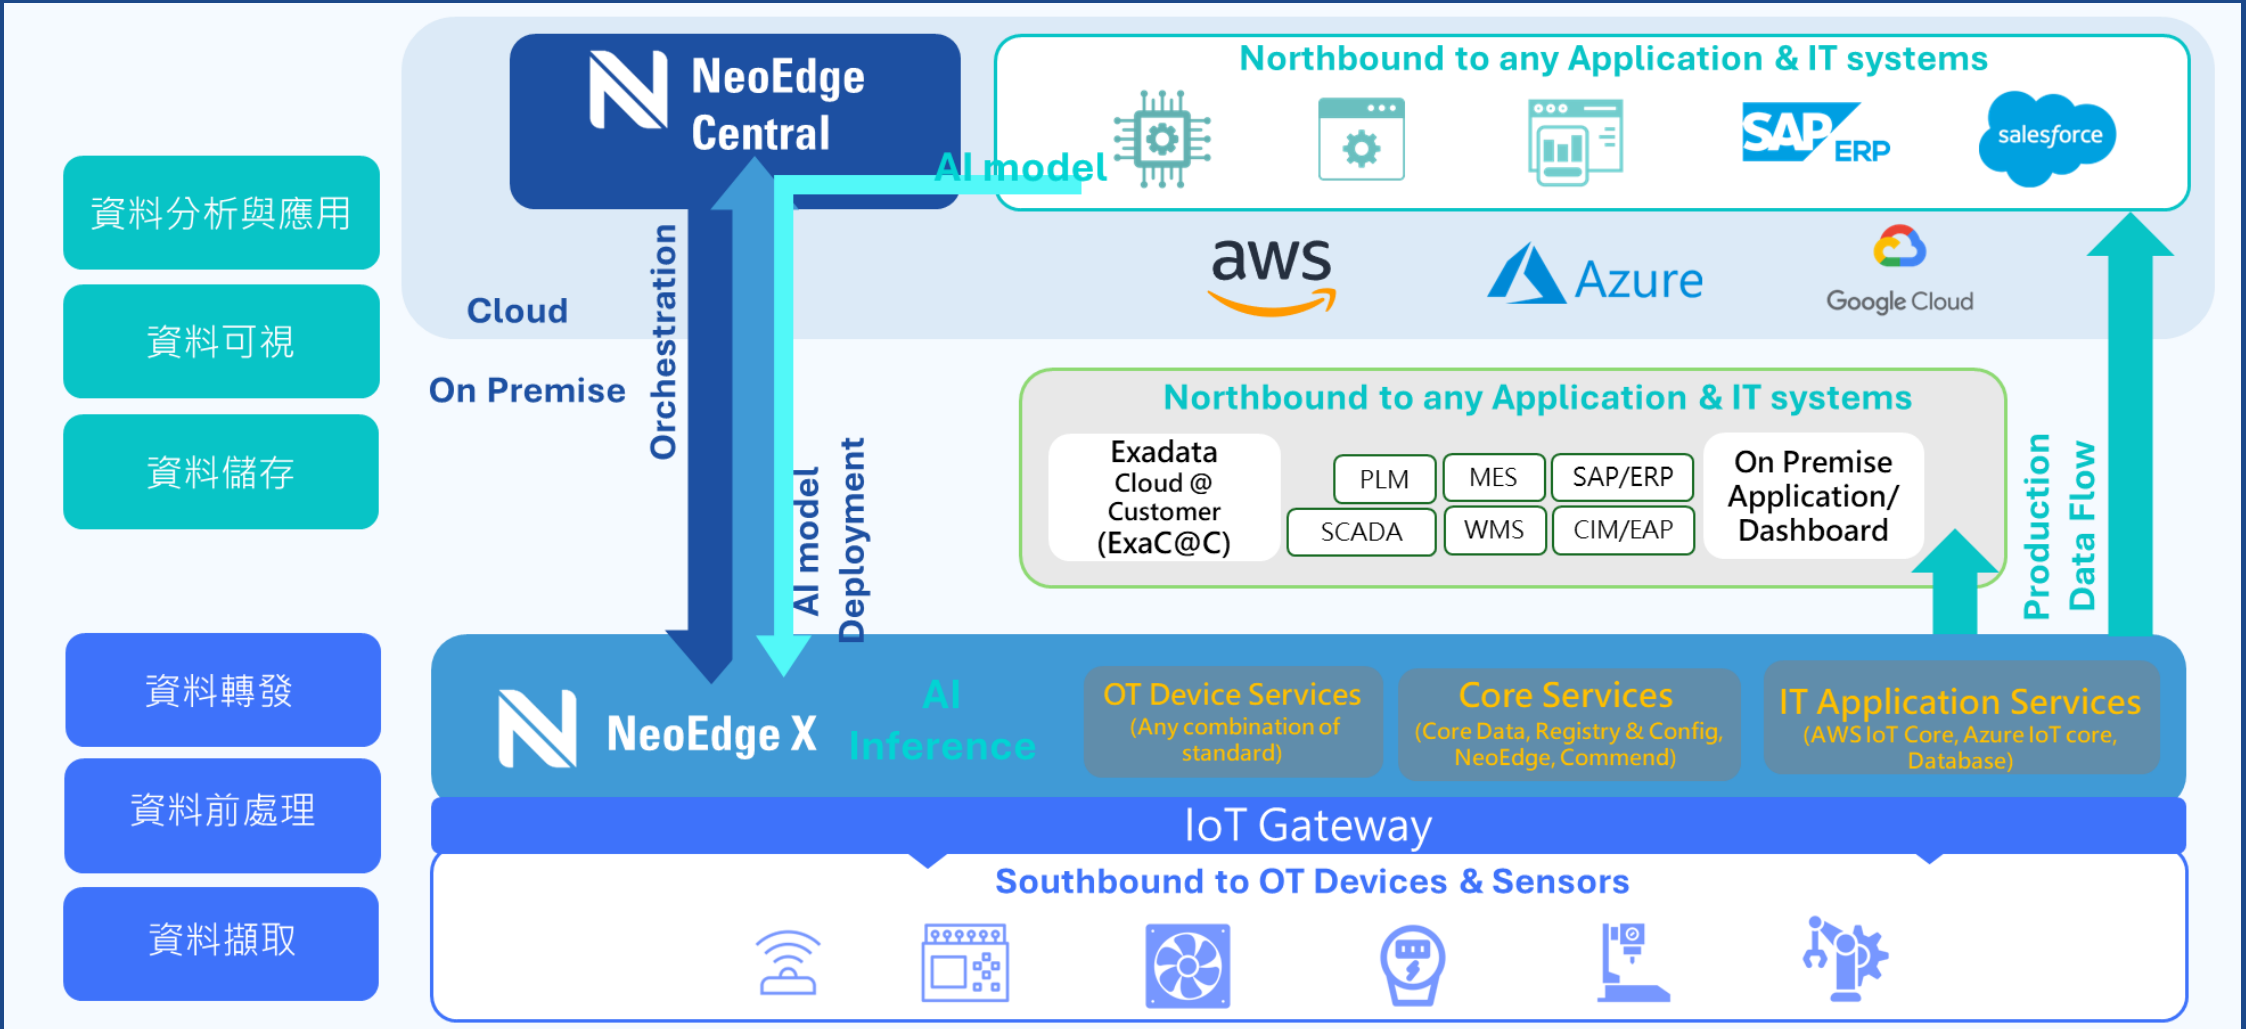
資料分析與應用

資料可視

資料儲存

資料轉發

資料前處理

資料擷取

NeoEdge Central

AI model

Northbound to any Application & IT systems

SAP ERP

salesforce

Cloud

Orchestration

aws

Azure

Google Cloud

On Premise

Northbound to any Application & IT systems

Exadata Cloud @ Customer (ExaC@C)

PLM

MES

SAP/ERP

SCADA

WMS

CIM/EAP

On Premise Application/ Dashboard

AI model Deployment

Production Data Flow

NeoEdge X

AI Inference

OT Device Services (Any combination of standard)

Core Services (Core Data, Registry & Config, NeoEdge, Commend)

IT Application Services (AWS IoT Core, Azure IoT core, Database)

IoT Gateway

Southbound to OT Devices & Sensors